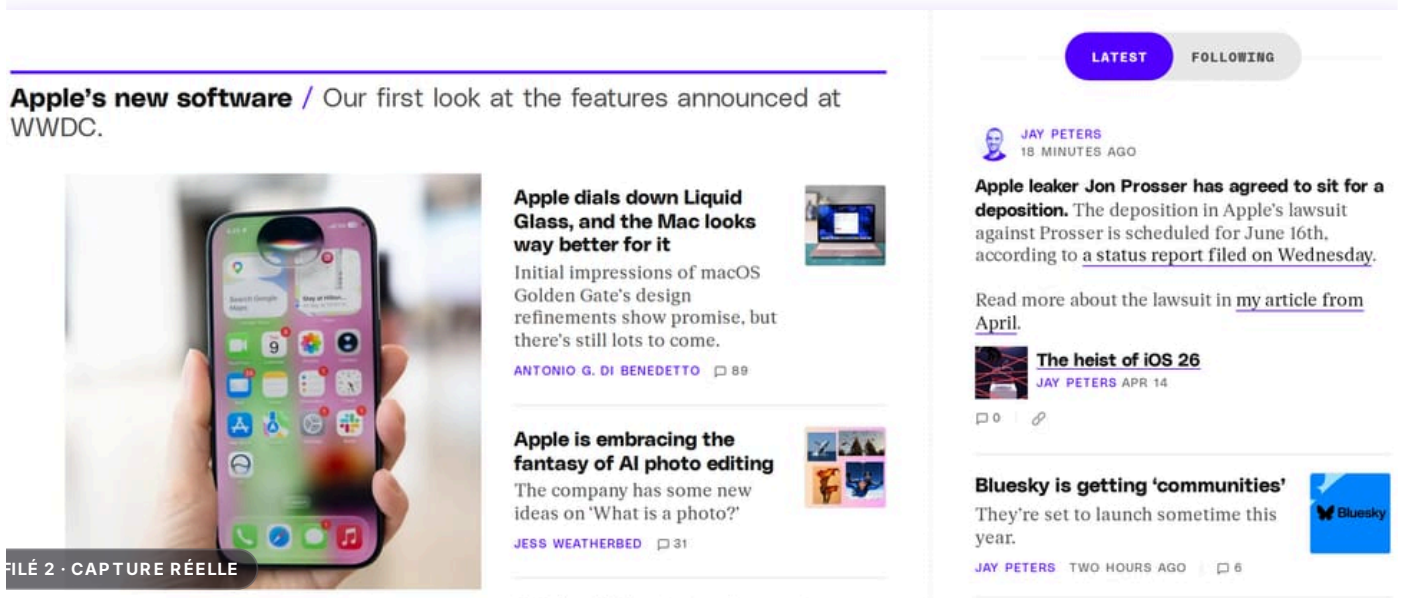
Apple's new software / Our first look at the features announced at WWDC.

Apple dials down Liquid Glass, and the Mac looks way better for it

Initial impressions of macOS Golden Gate's design refinements show promise, but there's still lots to come.

ANTONIO G. DI BENEDETTO 89

Apple is embracing the fantasy of AI photo editing

The company has some new ideas on 'What is a photo?'

JESS WEATHERBED 31

LATEST FOLLOWING

JAY PETERS
18 MINUTES AGO

Apple leaker Jon Prosser has agreed to sit for a deposition. The deposition in Apple's lawsuit against Prosser is scheduled for June 16th, according to a status report filed on Wednesday.

Read more about the lawsuit in my article from April.

The heist of iOS 26
JAY PETERS APR 14

0

Bluesky is getting 'communities'

They're set to launch sometime this year.

JAY PETERS TWO HOURS AGO 6

Bluesky

FILÉ 2 · CAPTURE RÉELLE